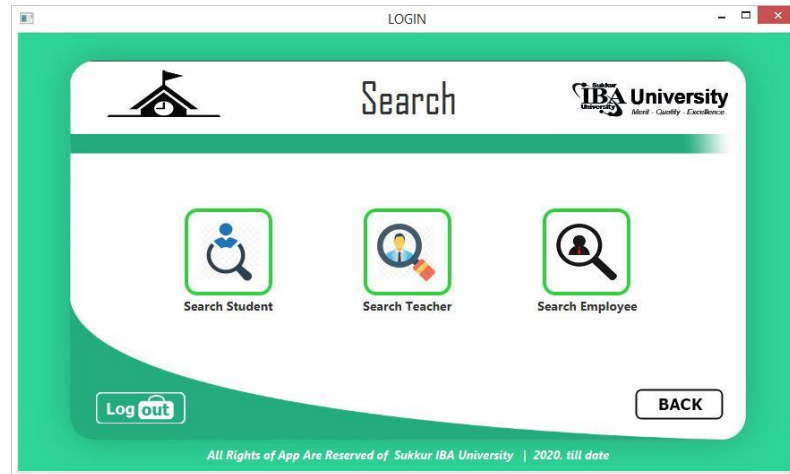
LOGIN

Search

Sukkur IBA University
Merit - Quality - Excellence

Search Student

Search Teacher

Search Employee

Log out

BACK

All Rights of App Are Reserved of Sukkur IBA University | 2020. till date